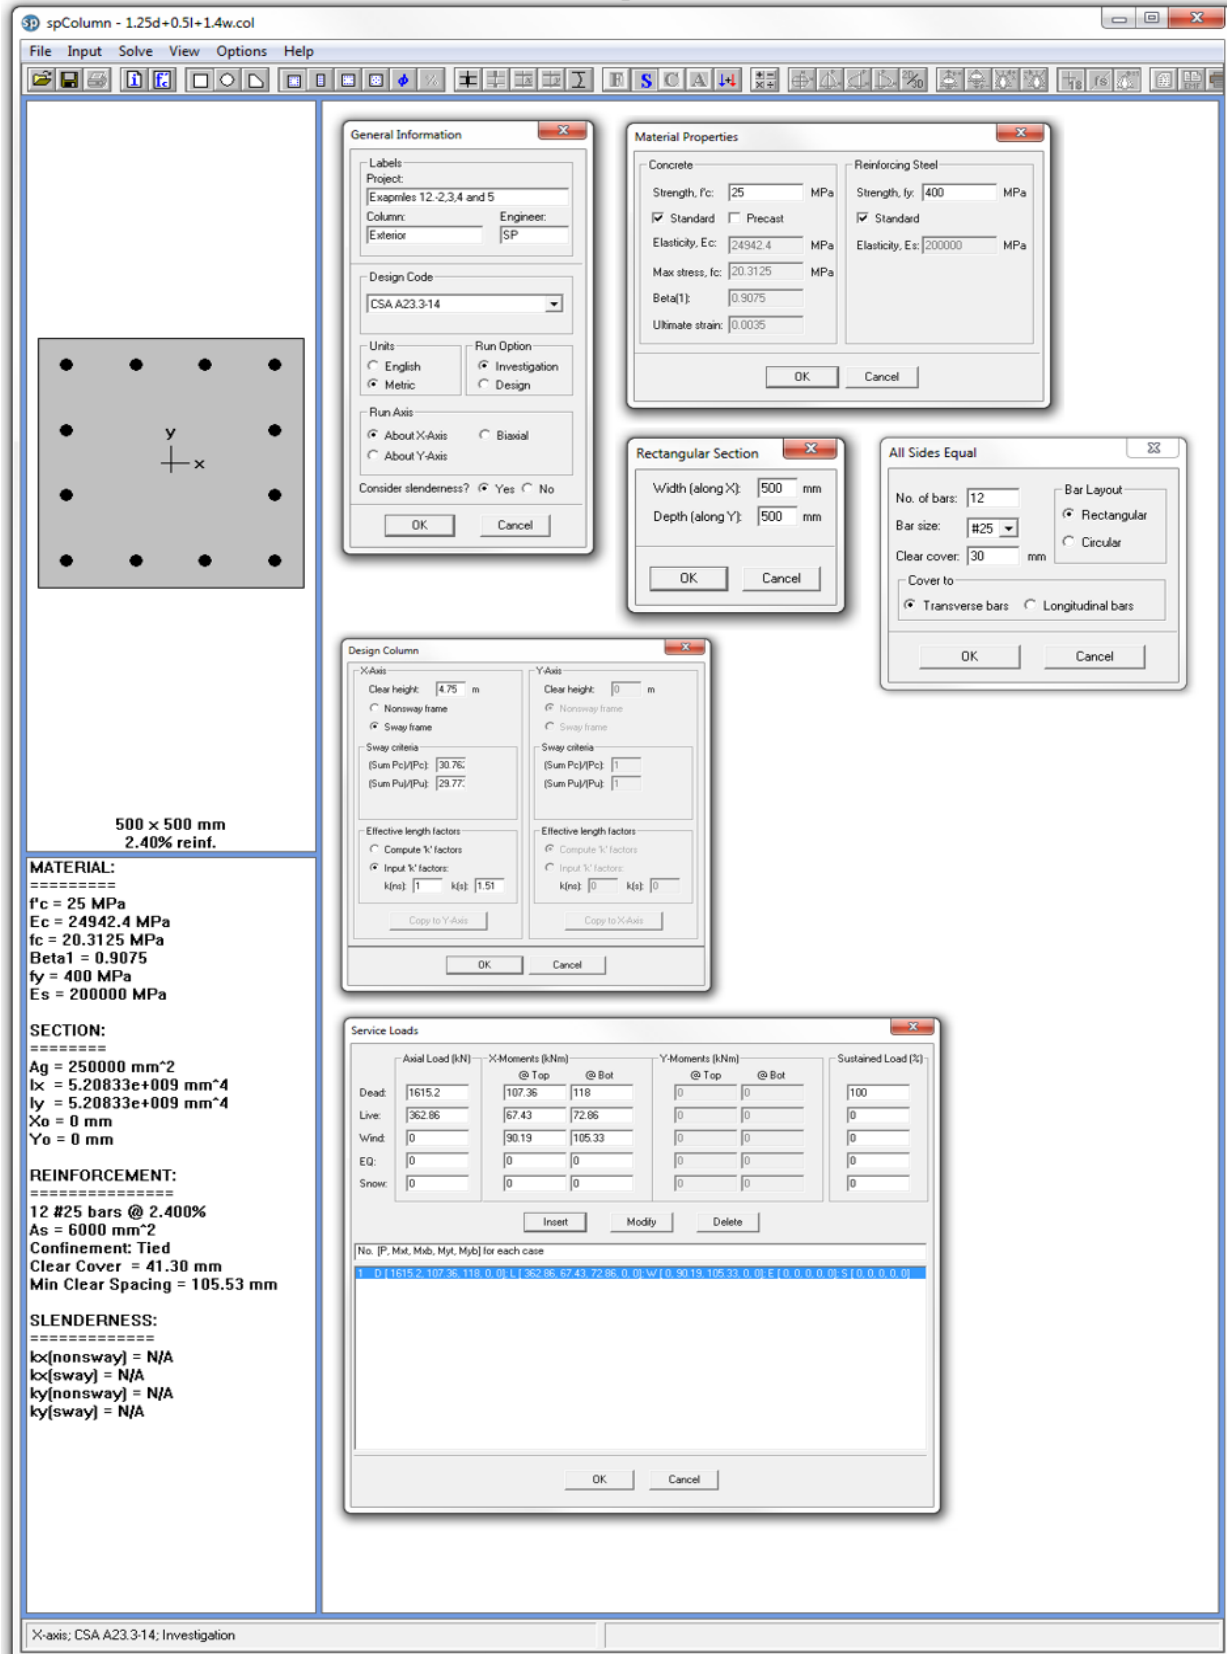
spColumn - 1.25d+0.5l+1.4w.col

File Input Solve View Options Help

y
x

500 x 500 mm
2.40% reinf.

MATERIAL:
=========
f'c = 25 MPa
Ec = 24942.4 MPa
fc = 20.3125 MPa
Beta1 = 0.9075
fy = 400 MPa
Es = 200000 MPa

SECTION:
========
Ag = 250000 mm^2
Ix = 5.20833e+009 mm^4
Iy = 5.20833e+009 mm^4
Xo = 0 mm
Yo = 0 mm

REINFORCEMENT:
==============
12 #25 bars @ 2.400%
As = 6000 mm^2
Confinement: Tied
Clear Cover = 41.30 mm
Min Clear Spacing = 105.53 mm

SLENDERNESS:
============
kx(nonsway) = N/A
kx(sway) = N/A
ky(nonsway) = N/A
ky(sway) = N/A

General Information
Labels
Project:
Exapmles 12-2,3,4 and 5
Column: Engineer:
Exterior SP
Design Code
CSA A23.3-14
Units
English
Metric
Run Option
Investigation
Design
Run Axis
About X-Axis
Biaxial
About Y-Axis
Consider slenderness? Yes No
OK Cancel

Material Properties
Concrete
Strength, f'c: 25 MPa
Standard Precast
Elasticity, Ec: 24942.4 MPa
Max stress, fc: 20.3125 MPa
Beta(1): 0.9075
Ultimate strain: 0.0035
Reinforcing Steel
Strength, fy: 400 MPa
Standard
Elasticity, Es: 200000 MPa
OK Cancel

Rectangular Section
Width (along X): 500 mm
Depth (along Y): 500 mm
OK Cancel

All Sides Equal
No. of bars: 12
Bar size: #25
Clear cover: 30 mm
Bar Layout
Rectangular
Circular
Cover to
Transverse bars Longitudinal bars
OK Cancel

Design Column
X-Axis
Clear height: 4.75 m
Nonsway frame
Sway frame
Sway criteria
(Sum Pc)/(Pc): 30.76
(Sum Pu)/(Pu): 29.77
Effective length factors
Compute 'k' factors
Input 'k' factors
k(ns): 1 k(s): 1.51
Copy to Y-Axis
Y-Axis
Clear height: 0 m
Nonsway frame
Sway frame
Sway criteria
(Sum Pc)/(Pc): 1
(Sum Pu)/(Pu): 1
Effective length factors
Compute 'k' factors
Input 'k' factors
k(ns): 0 k(s): 0
Copy to X-Axis
OK Cancel

Service Loads
| | Axial Load (kN) | X-Moments (kNm) @ Top | @ Bot | Y-Moments (kNm) @ Top | @ Bot | Sustained Load (%) |
|---|---|---|---|---|---|---|
| Dead: | 1615.2 | 107.36 | 118 | 0 | 0 | 100 |
| Live: | 362.86 | 67.43 | 72.86 | 0 | 0 | 0 |
| Wind: | 0 | 90.19 | 105.33 | 0 | 0 | 0 |
| EQ: | 0 | 0 | 0 | 0 | 0 | 0 |
| Snow: | 0 | 0 | 0 | 0 | 0 | 0 |
Insert Modify Delete
No. [P, Mxt, Mxb, Myt, Myb] for each case
1 D [1615.2, 107.36, 118, 0, 0]; L [362.86, 67.43, 72.86, 0, 0]; W [0, 90.19, 105.33, 0, 0]; E [0, 0, 0, 0, 0]; S [0, 0, 0, 0, 0]
OK Cancel

X-axis; CSA A23.3-14; Investigation